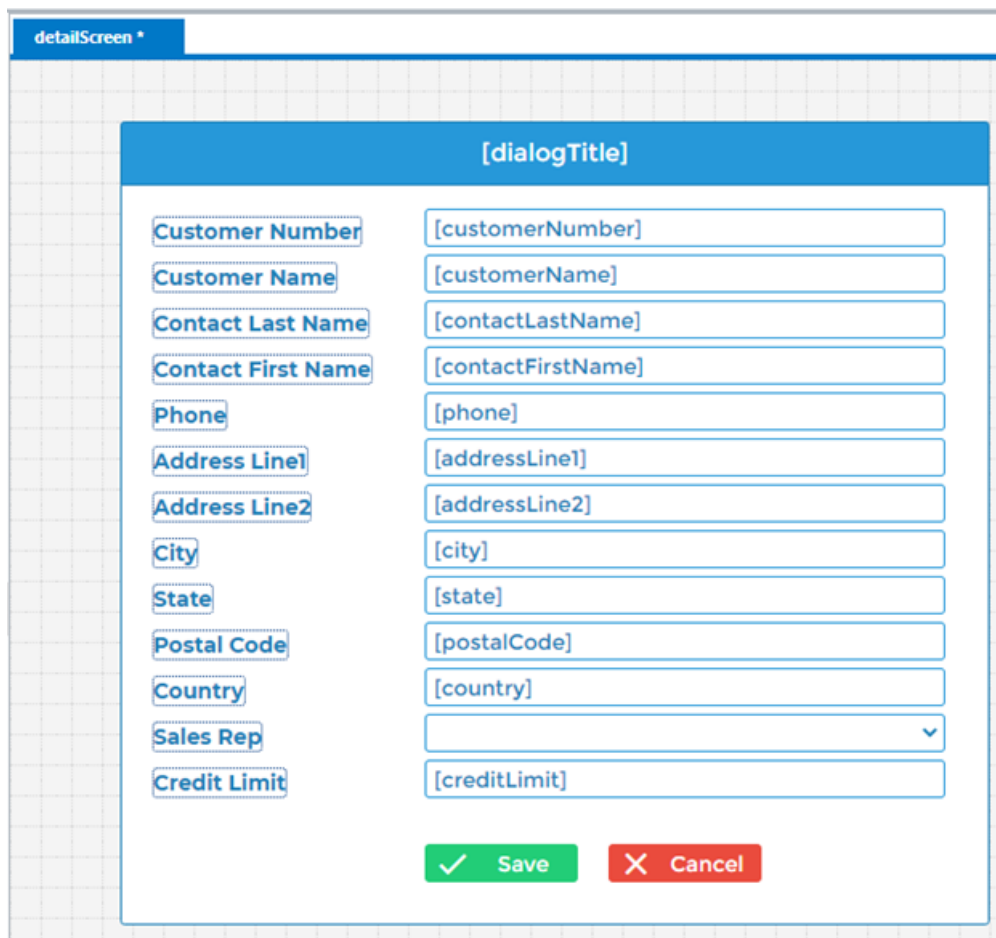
detailScreen *

[dialogTitle]

Customer Number [customerNumber]
Customer Name [customerName]
Contact Last Name [contactLastName]
Contact First Name [contactFirstName]
Phone [phone]
Address Line1 [addressLine1]
Address Line2 [addressLine2]
City [city]
State [state]
Postal Code [postalCode]
Country [country]
Sales Rep
Credit Limit [creditLimit]

Save Cancel